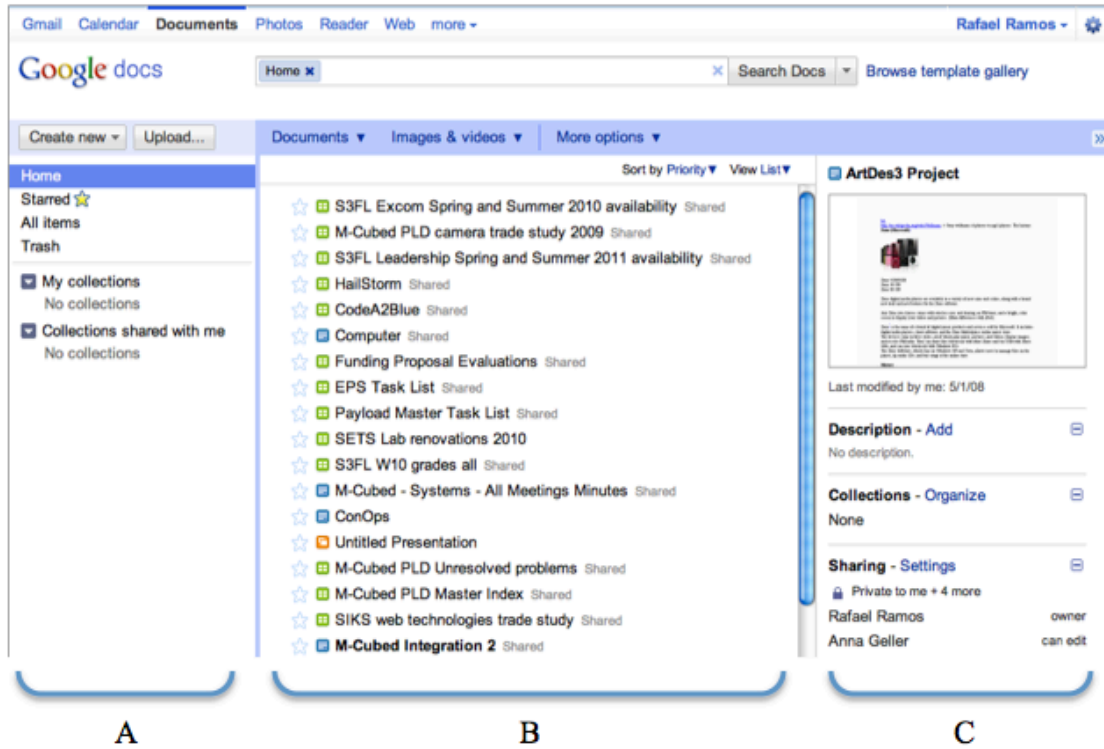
Gmail Calendar Documents Photos Reader Web more ▾ Rafael Ramos ▾

Google docs

Home ✖ ✕ Search Docs ▾ Browse template gallery

Create new ▾ Upload...

Documents ▾ Images & videos ▾ More options ▾

Home
Starred
All items
Trash

My collections
No collections

Collections shared with me
No collections

Sort by Priority▾ View List▾

S3FL Excom Spring and Summer 2010 availability Shared
M-Cubed PLD camera trade study 2009 Shared
S3FL Leadership Spring and Summer 2011 availability Shared
HailStorm Shared
CodeA2Blue Shared
Computer Shared
Funding Proposal Evaluations Shared
EPS Task List Shared
Payload Master Task List Shared
SETS Lab renovations 2010
S3FL W10 grades all Shared
M-Cubed - Systems - All Meetings Minutes Shared
ConOps
Untitled Presentation
M-Cubed PLD Unresolved problems Shared
M-Cubed PLD Master Index Shared
SIKS web technologies trade study Shared
M-Cubed Integration 2 Shared

ArtDes3 Project

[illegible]

Last modified by me: 5/1/08

Description - Add
No description.

Collections - Organize
None

Sharing - Settings
Private to me + 4 more
Rafael Ramos owner
Anna Geller can edit

A B C